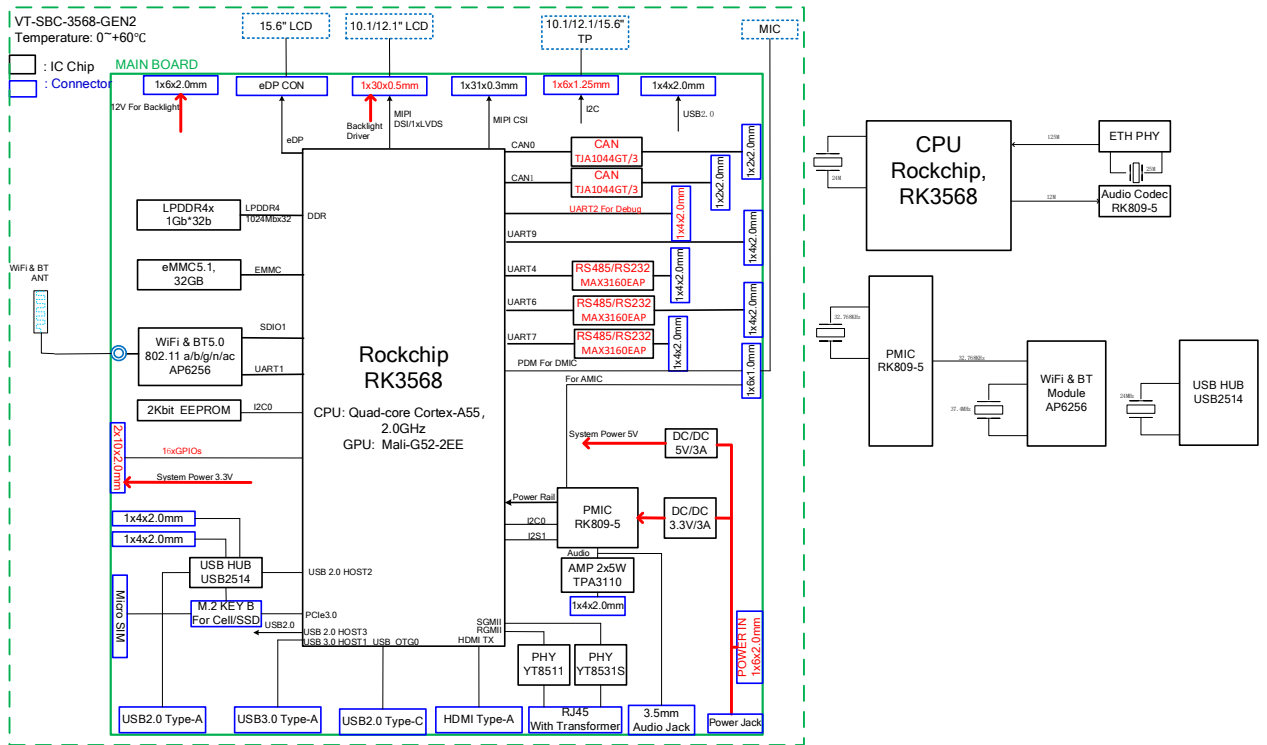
VT-SBC-3568-GEN2
Temperature: 0~+60℃

: IC Chip
: Connector

MAIN BOARD

15.6" LCD
10.1/12.1" LCD
10.1/12.1/15.6" TP
MIC

1x6x2.0mm
eDP CON
1x30x0.5mm
1x31x0.3mm
1x6x1.25mm
1x4x2.0mm

12V For Backlight
eDP
Backlight Driver
MIPI DSI/1xLVDS
MIPI CSI
I2C
USB2.0

CAN0
CAN TJA1044GT/3
CAN1
CAN TJA1044GT/3
1x2x2.0mm
1x2x2.0mm
UART2 For Debug
1x4x2.0mm
UART9
1x4x2.0mm
UART4
RS485/RS232 MAX3160EAP
1x4x2.0mm
UART6
RS485/RS232 MAX3160EAP
1x4x2.0mm
UART7
RS485/RS232 MAX3160EAP
1x4x2.0mm
PDM For DMIC
For AMIC
1x6x1.0mm

LPDDR4x 1Gb*32b
LPDDR4 1024Mbx32
DDR
eMMC5.1, 32GB
EMMC
WiFi & BT ANT
WiFi & BT5.0 802.11 a/b/g/n/ac AP6256
SDIO1
UART1
2Kbit EEPROM
I2C0
2x10x2.0mm
16xGPIOs
System Power 3.3V

Rockchip RK3568
CPU: Quad-core Cortex-A55, 2.0GHz
GPU: Mali-G52-2EE

System Power 5V
DC/DC 5V/3A
Power Rail
PMIC RK809-5
DC/DC 3.3V/3A
I2C0
I2S1
Audio
AMP 2x5W TPA3110
1x4x2.0mm

1x4x2.0mm
1x4x2.0mm
USB HUB USB2514
USB 2.0 HOST2
Micro SIM
M.2 KEY B For Cell/SSD
PCIe3.0
USB2.0
USB 2.0 HOST3
USB 3.0 HOST1
USB_OTG0
SGMII
RGMII
HDMI TX
PHY YT8511
PHY YT8531S
POWER IN 1x6x2.0mm

USB2.0 Type-A
USB3.0 Type-A
USB2.0 Type-C
HDMI Type-A
RJ45 With Transformer
3.5mm Audio Jack
Power Jack

CPU Rockchip, RK3568
ETH PHY
125M
24M
25M
Audio Codec RK809-5
12M

PMIC RK809-5
32.768KHz
32.768KHz
WiFi & BT Module AP6256
37.4MHz
USB HUB USB2514
24MHz